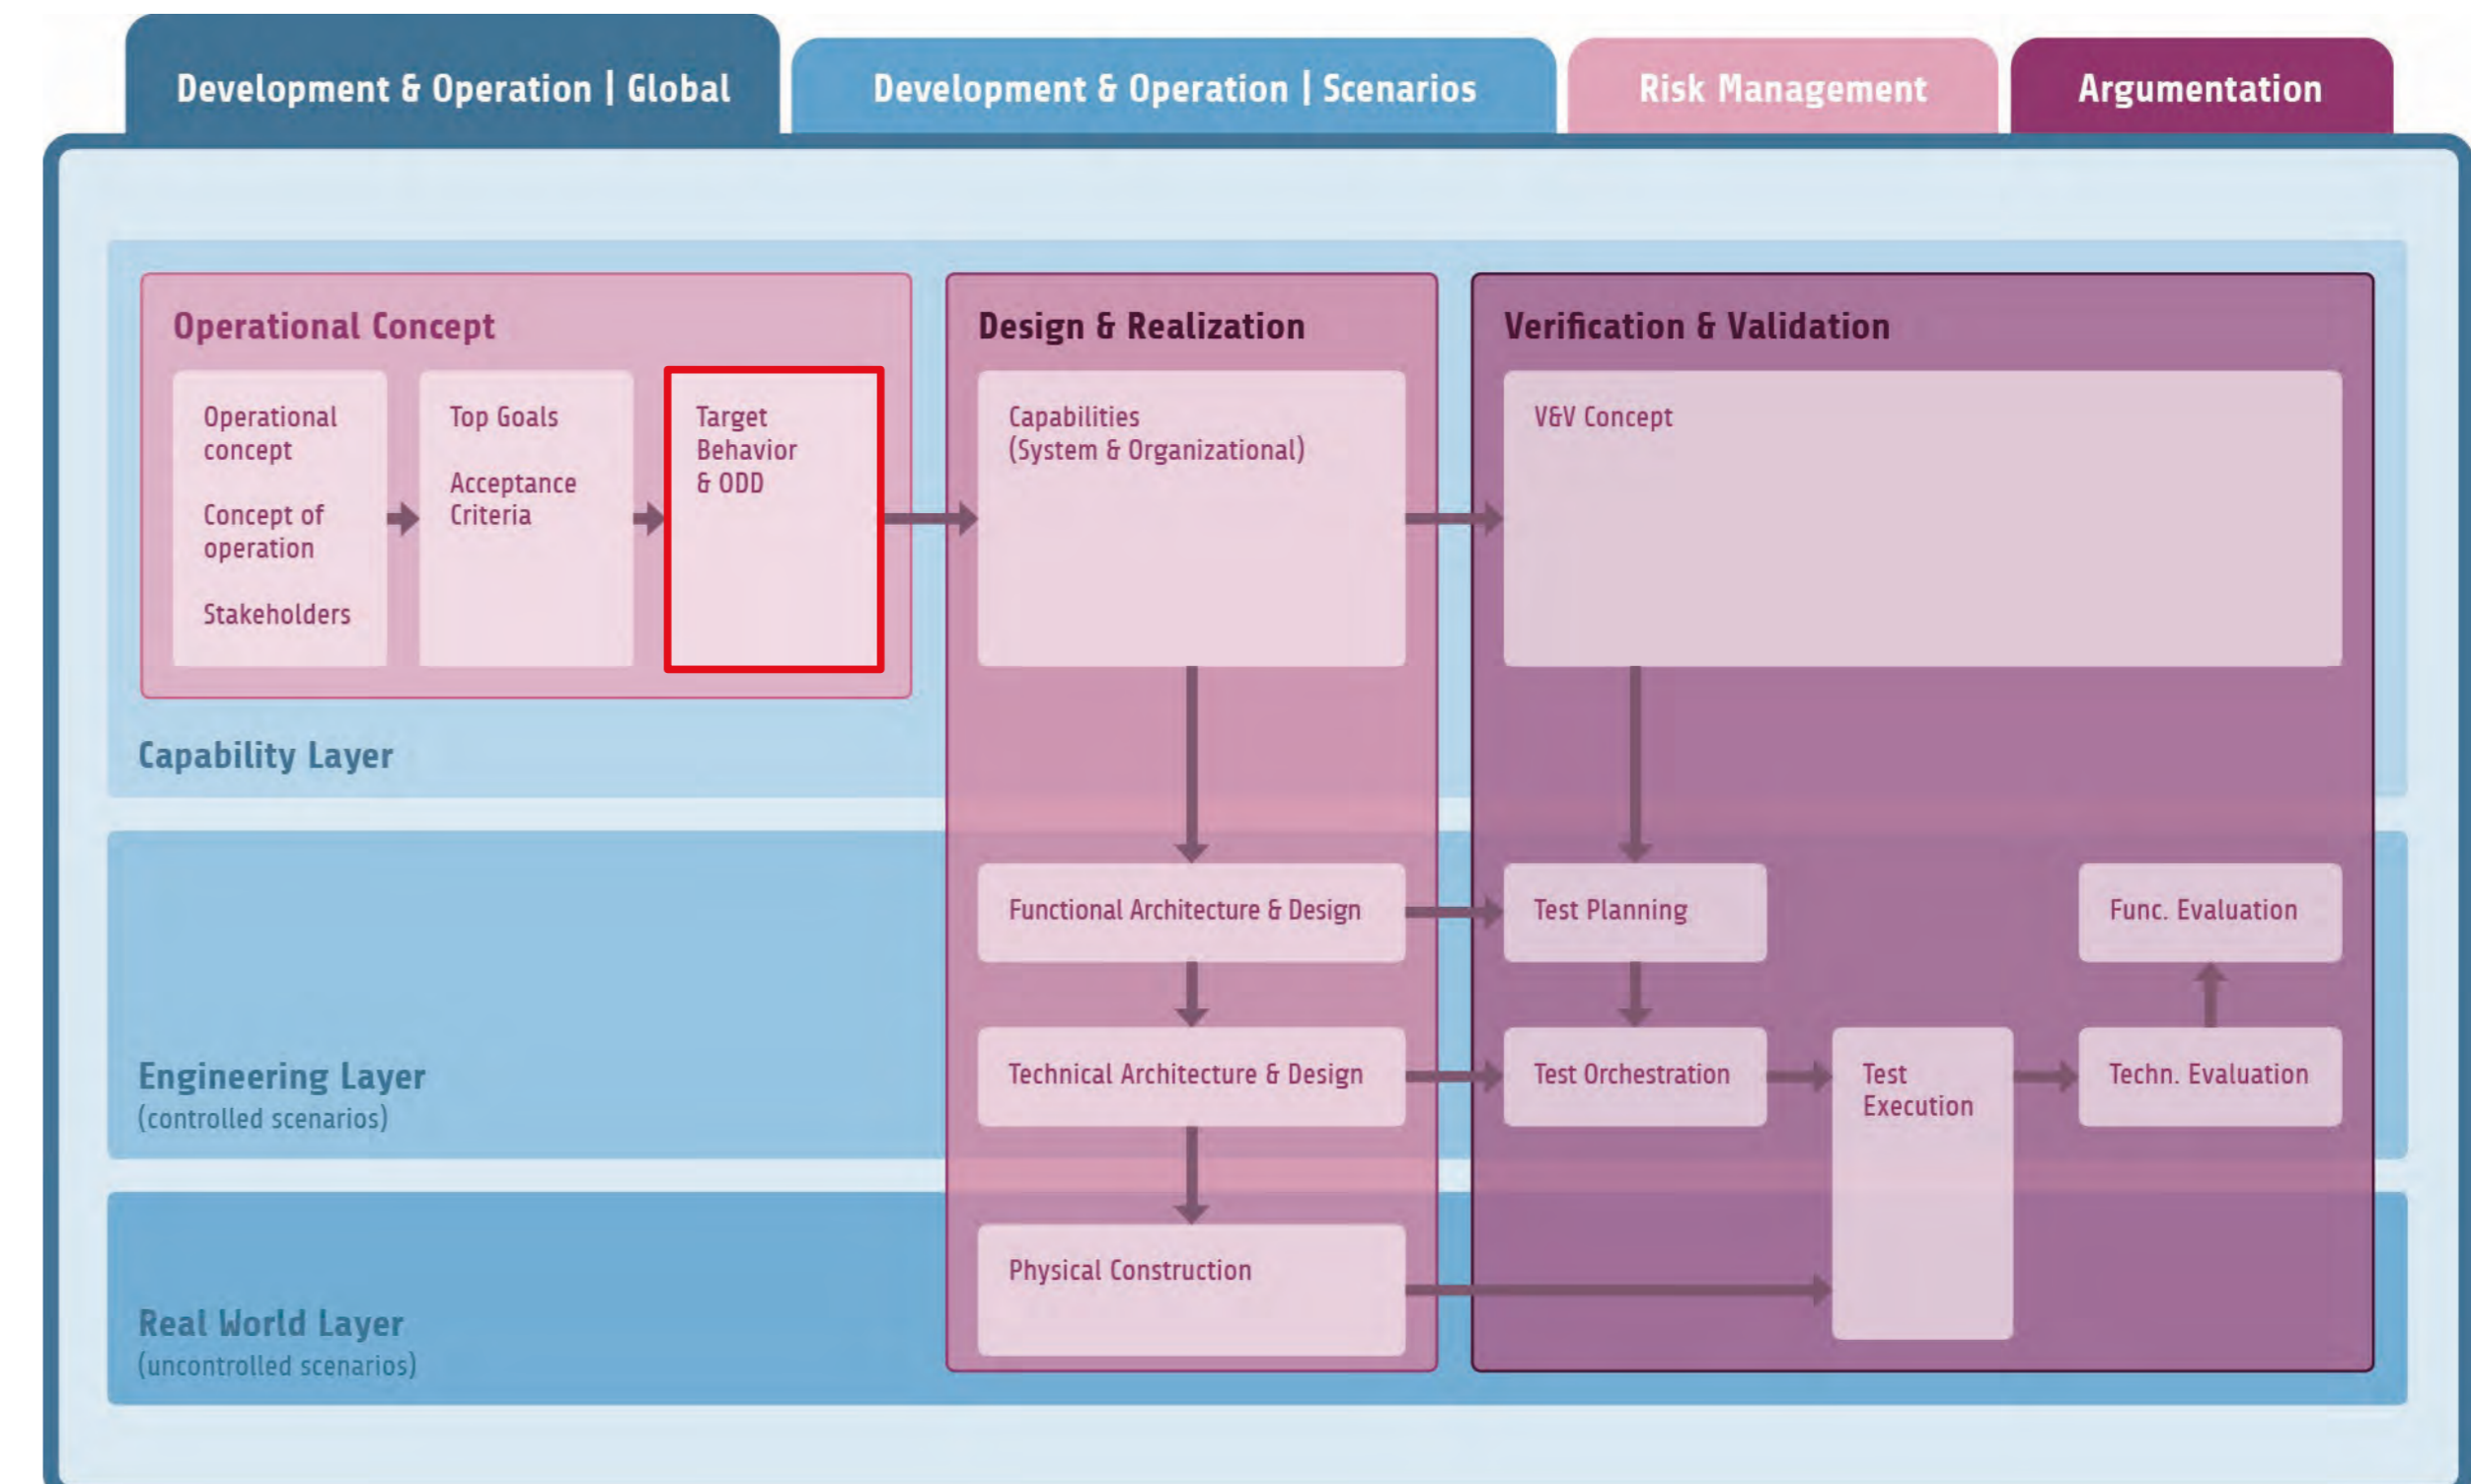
Development & Operation | Global

Development & Operation | Scenarios

Risk Management

Argumentation

Operational Concept

Operational concept

Concept of operation

Stakeholders

Top Goals

Acceptance Criteria

Target Behavior & ODD

Design & Realization

Capabilities (System & Organizational)

Verification & Validation

V&V Concept

Capability Layer

Functional Architecture & Design

Test Planning

Func. Evaluation

Engineering Layer
(controlled scenarios)

Technical Architecture & Design

Test Orchestration

Test Execution

Techn. Evaluation

Physical Construction

Real World Layer
(uncontrolled scenarios)